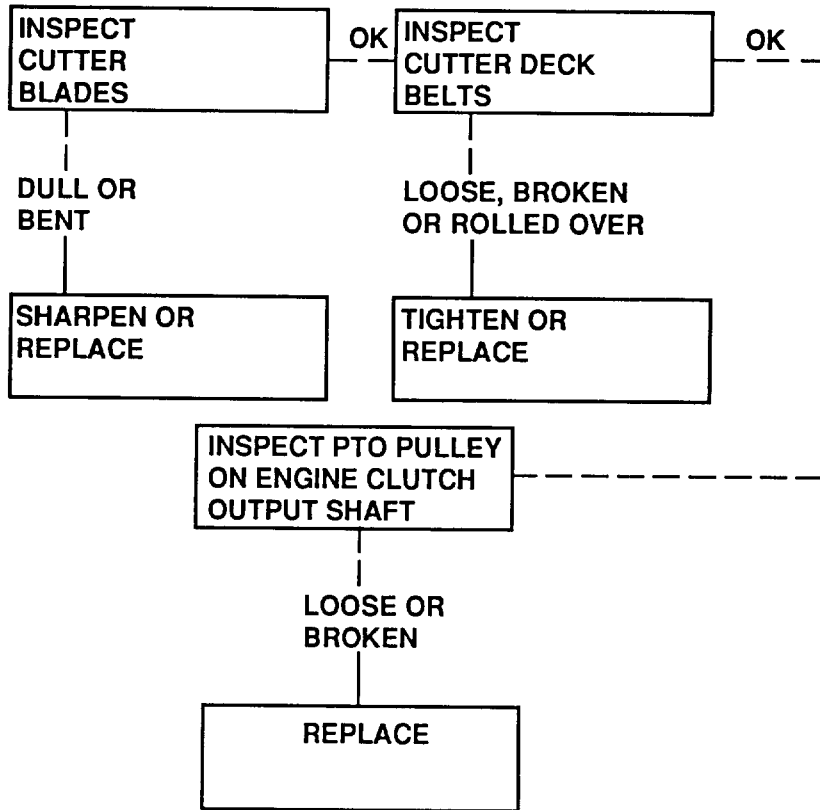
INSPECT CUTTER BLADES

OK

INSPECT CUTTER DECK BELTS

OK

DULL OR BENT

SHARPEN OR REPLACE

LOOSE, BROKEN OR ROLLED OVER

TIGHTEN OR REPLACE

INSPECT PTO PULLEY ON ENGINE CLUTCH OUTPUT SHAFT

LOOSE OR BROKEN

REPLACE